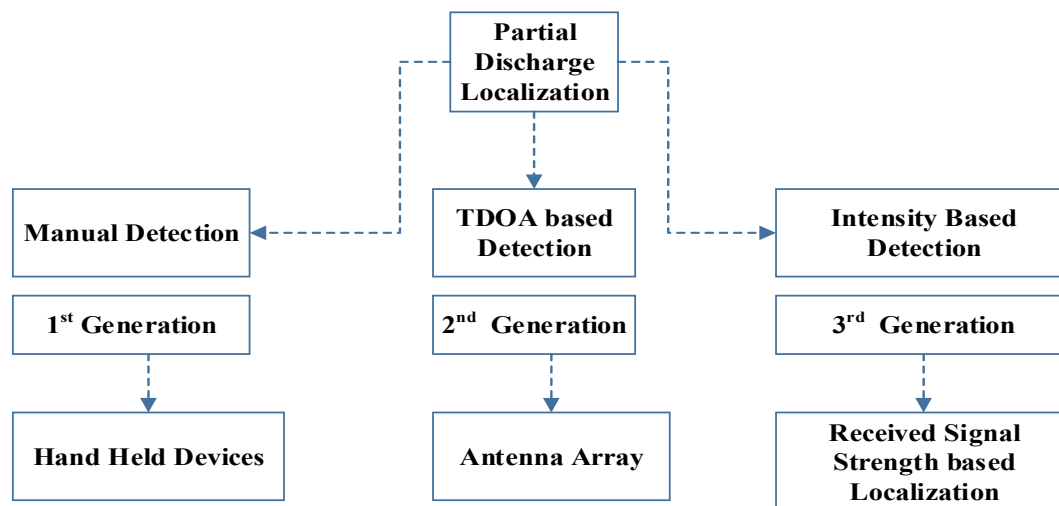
Partial Discharge Localization

Manual Detection

TDOA based Detection

Intensity Based Detection

1$^{st}$ Generation

2$^{nd}$ Generation

3$^{rd}$ Generation

Hand Held Devices

Antenna Array

Received Signal Strength based Localization